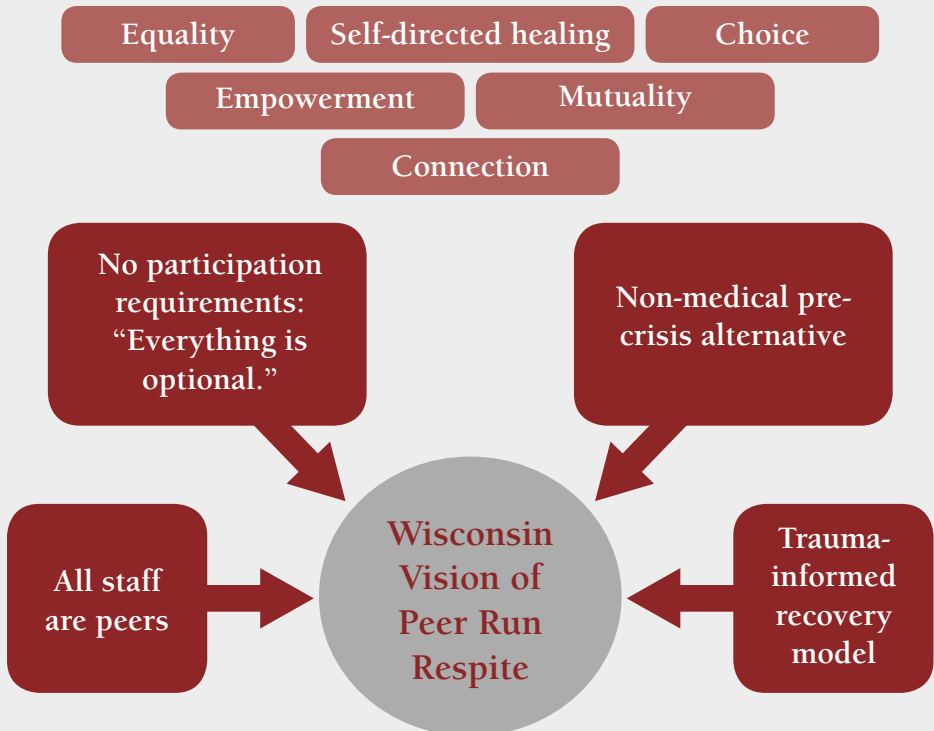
Equality

Self-directed healing

Choice

Empowerment

Mutuality

Connection

No participation requirements: “Everything is optional.”

Non-medical pre-crisis alternative

All staff are peers

Wisconsin Vision of Peer Run Respite

Trauma-informed recovery model